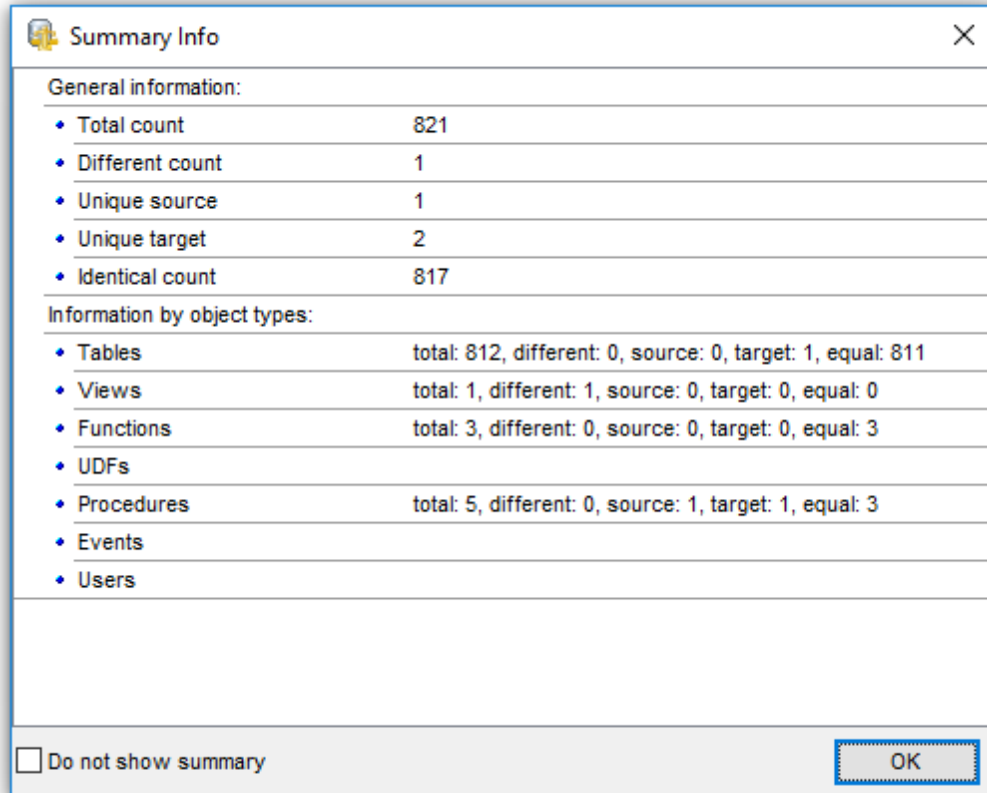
Summary Info

General information:

| | |
|---|---|
| • Total count | 821 |
| • Different count | 1 |
| • Unique source | 1 |
| • Unique target | 2 |
| • Identical count | 817 |

Information by object types:

| | |
|---|---|
| • Tables | total: 812, different: 0, source: 0, target: 1, equal: 811 |
| • Views | total: 1, different: 1, source: 0, target: 0, equal: 0 |
| • Functions | total: 3, different: 0, source: 0, target: 0, equal: 3 |
| • UDFs | |
| • Procedures | total: 5, different: 0, source: 1, target: 1, equal: 3 |
| • Events | |
| • Users | |

Do not show summary

OK